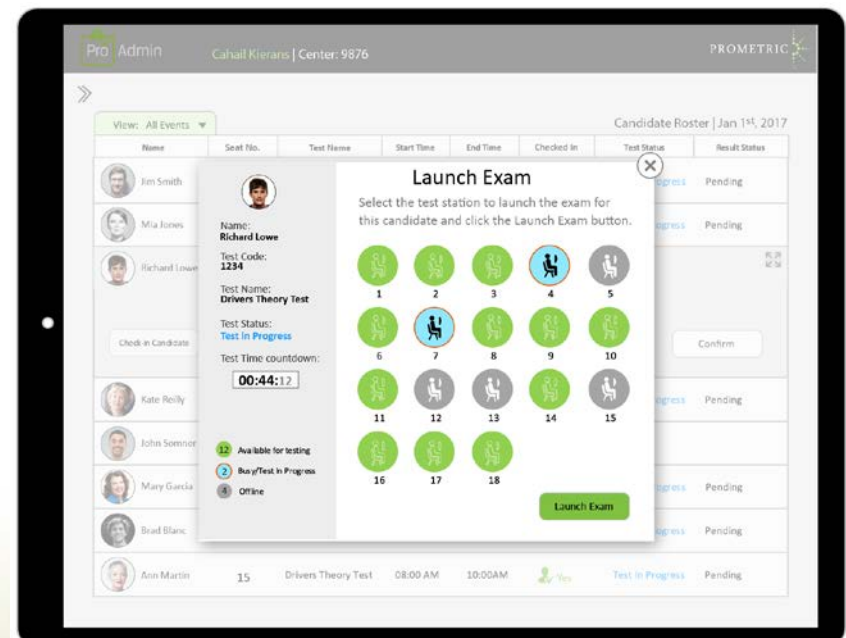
Pro Admin Cahail Kierans | Center: 9876

PROMETRIC

View: All Events

Candidate Roster | Jan 1st, 2017

| Name | Seat No. | Test Name | Start Time | End Time | Checked In | Test Status | Result Status |
|---|---|---|---|---|---|---|---|
| Jim Smith | | | | | | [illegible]ogress | Pending |
| Mia Jones | | | | | | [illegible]ogress | Pending |
| Richard Lowe | | | | | | | |
| Kate Reilly | | | | | | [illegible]ogress | Pending |
| John Somnor | | | | | | | |
| Mary Garcia | | | | | | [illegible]ogress | Pending |
| Brad Blanc | | | | | | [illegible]ogress | Pending |
| Ann Martin | 15 | Drivers Theory Test | 08:00 AM | 10:00AM | Yes | Test in Progress | Pending |

Check-in Candidate

Confirm

Name:
Richard Lowe

Test Code:
1234

Test Name:
Drivers Theory Test

Test Status:
Test in Progress

Test Time countdown:
00:44:12

12 Available for testing
2 Busy/Test in Progress
4 Offline

Launch Exam

Select the test station to launch the exam for this candidate and click the Launch Exam button.

1 2 3 4 5
6 7 8 9 10
11 12 13 14 15
16 17 18

Launch Exam